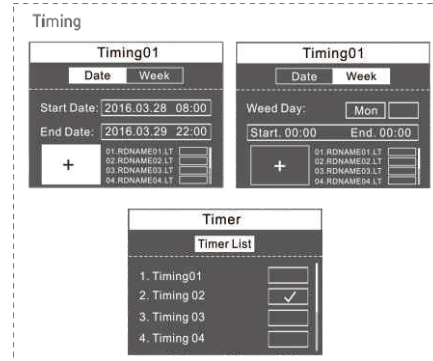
Timing

Timing01

Date Week

Start Date: 2016.03.28 08:00

End Date: 2016.03.29 22:00

+

01.RDNAME01.LT
02.RDNAME02.LT
03.RDNAME03.LT
04.RDNAME04.LT

Timing01

Date Week

Weed Day: Mon

Start. 00:00 End. 00:00

+

01.RDNAME01.LT
02.RDNAME02.LT
03.RDNAME03.LT
04.RDNAME04.LT

Timer

Timer List

1. Timing01
2. Timing 02 ✓
3. Timing 03
4. Timing 04